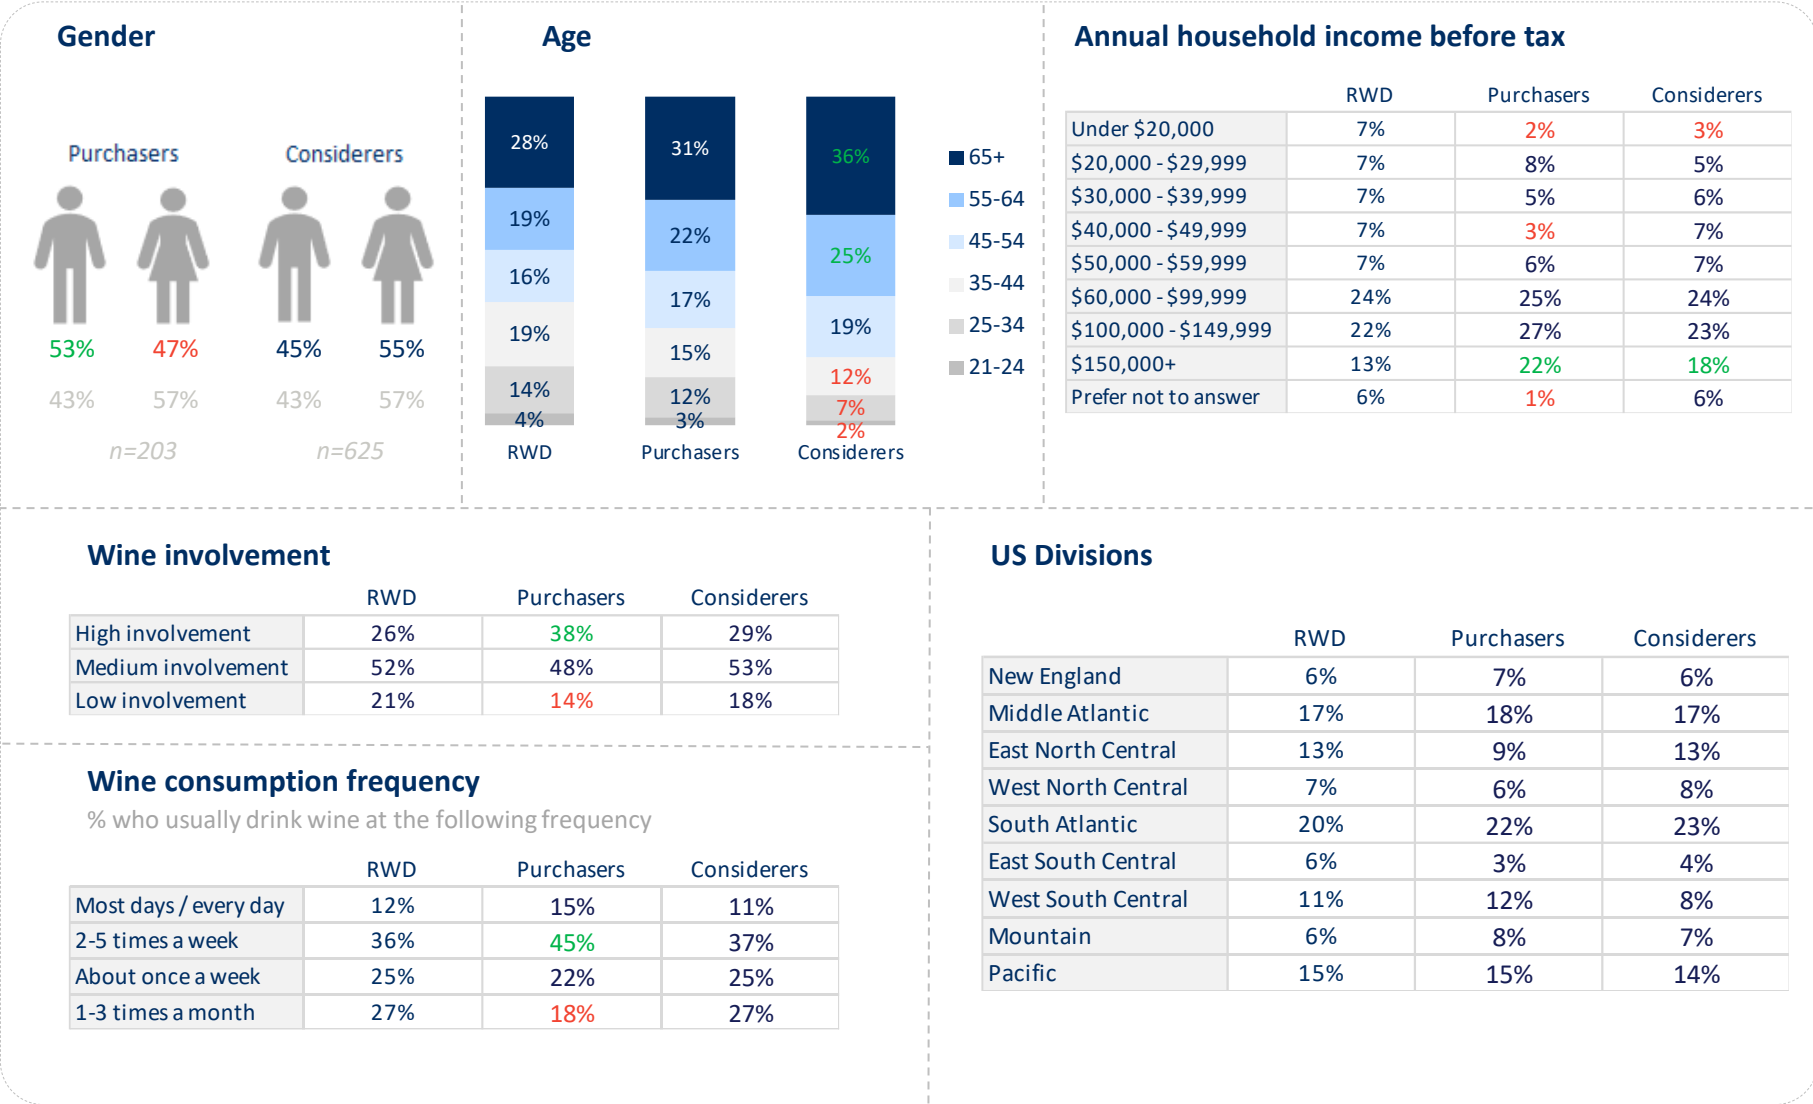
Gender

Purchasers

Considerers

53% 47% 45% 55%

43% 57% 43% 57%

n=203 n=625

Age

| | RWD | Purchasers | Considerers |
|---|---|---|---|
| 65+ | 28% | 31% | 36% |
| 55-64 | 19% | 22% | 25% |
| 45-54 | 16% | 17% | 19% |
| 35-44 | 19% | 15% | 12% |
| 25-34 | 14% | 12% | 7% |
| 21-24 | 4% | 3% | 2% |

Annual household income before tax

| | RWD | Purchasers | Considerers |
|---|---|---|---|
| Under $20,000 | 7% | 2% | 3% |
| $20,000 - $29,999 | 7% | 8% | 5% |
| $30,000 - $39,999 | 7% | 5% | 6% |
| $40,000 - $49,999 | 7% | 3% | 7% |
| $50,000 - $59,999 | 7% | 6% | 7% |
| $60,000 - $99,999 | 24% | 25% | 24% |
| $100,000 - $149,999 | 22% | 27% | 23% |
| $150,000+ | 13% | 22% | 18% |
| Prefer not to answer | 6% | 1% | 6% |

Wine involvement

| | RWD | Purchasers | Considerers |
|---|---|---|---|
| High involvement | 26% | 38% | 29% |
| Medium involvement | 52% | 48% | 53% |
| Low involvement | 21% | 14% | 18% |

Wine consumption frequency

% who usually drink wine at the following frequency

| | RWD | Purchasers | Considerers |
|---|---|---|---|
| Most days / every day | 12% | 15% | 11% |
| 2-5 times a week | 36% | 45% | 37% |
| About once a week | 25% | 22% | 25% |
| 1-3 times a month | 27% | 18% | 27% |

US Divisions

| | RWD | Purchasers | Considerers |
|---|---|---|---|
| New England | 6% | 7% | 6% |
| Middle Atlantic | 17% | 18% | 17% |
| East North Central | 13% | 9% | 13% |
| West North Central | 7% | 6% | 8% |
| South Atlantic | 20% | 22% | 23% |
| East South Central | 6% | 3% | 4% |
| West South Central | 11% | 12% | 8% |
| Mountain | 6% | 8% | 7% |
| Pacific | 15% | 15% | 14% |